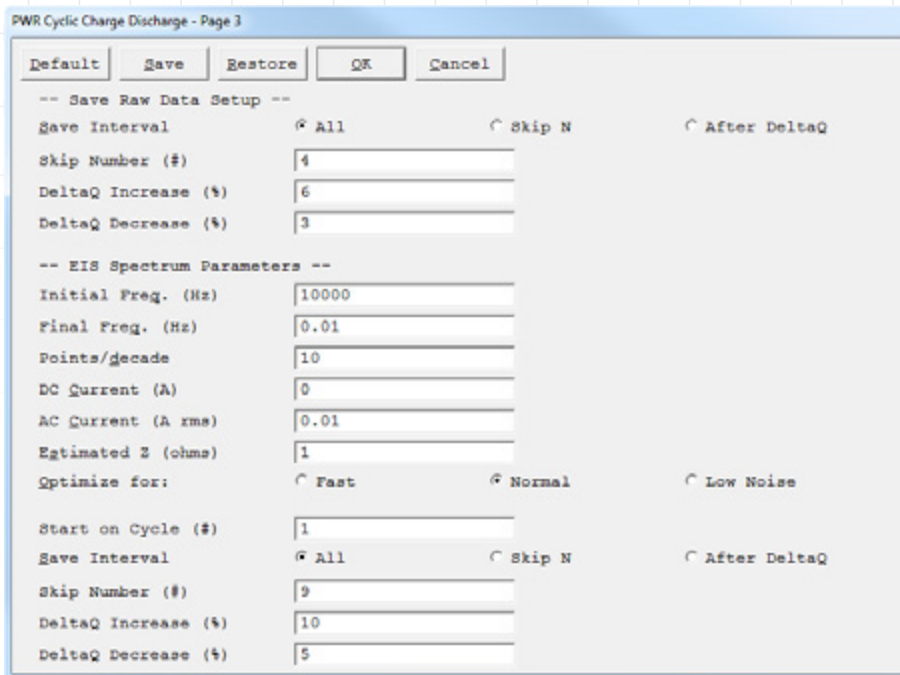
PWR Cyclic Charge Discharge - Page 3

Default Save Restore OK Cancel

-- Save Raw Data Setup --

Save Interval All Skip N After DeltaQ

Skip Number (#) 4

DeltaQ Increase (%) 6

DeltaQ Decrease (%) 3

-- EIS Spectrum Parameters --

Initial Freq. (Hz) 10000

Final Freq. (Hz) 0.01

Points/decade 10

DC Current (A) 0

AC Current (A rms) 0.01

Estimated Z (ohms) 1

Optimize for: Fast Normal Low Noise

Start on Cycle (#) 1

Save Interval All Skip N After DeltaQ

Skip Number (#) 9

DeltaQ Increase (%) 10

DeltaQ Decrease (%) 5